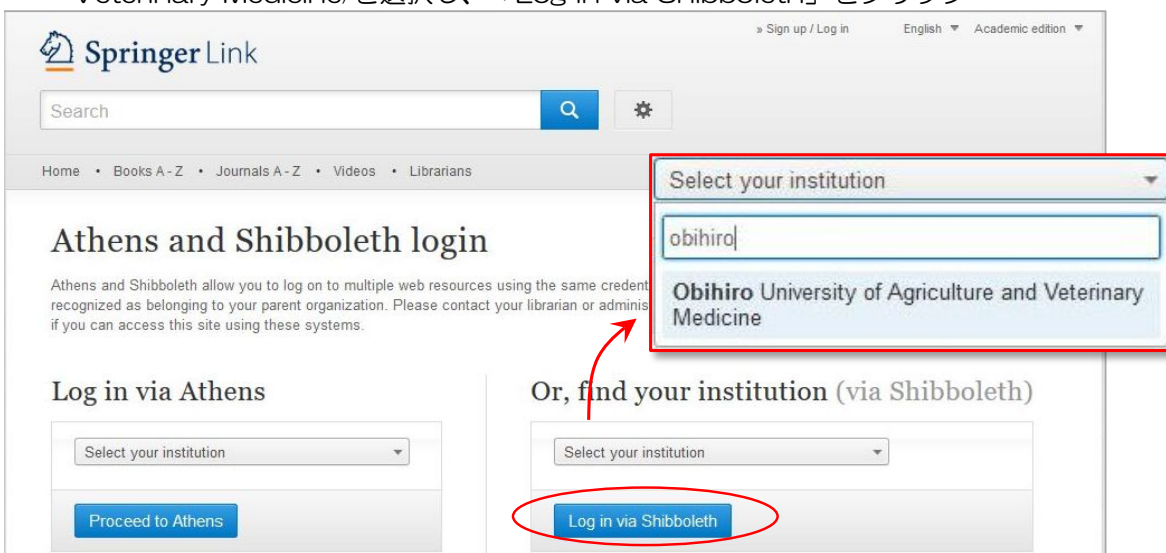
Veterinary Medicine」を選択し、「Log in via Shibboleth」をクリック

Springer Link

» Sign up / Log in English ▼ Academic edition ▼

Search

Home • Books A - Z • Journals A - Z • Videos • Librarians

Athens and Shibboleth login

Athens and Shibboleth allow you to log on to multiple web resources using the same credent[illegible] recognized as belonging to your parent organization. Please contact your librarian or adminis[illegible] if you can access this site using these systems.

Select your institution

obihiro

**Obihiro** University of Agriculture and Veterinary Medicine

Log in via Athens

Select your institution

Proceed to Athens

Or, find your institution (via Shibboleth)

Select your institution

Log in via Shibboleth